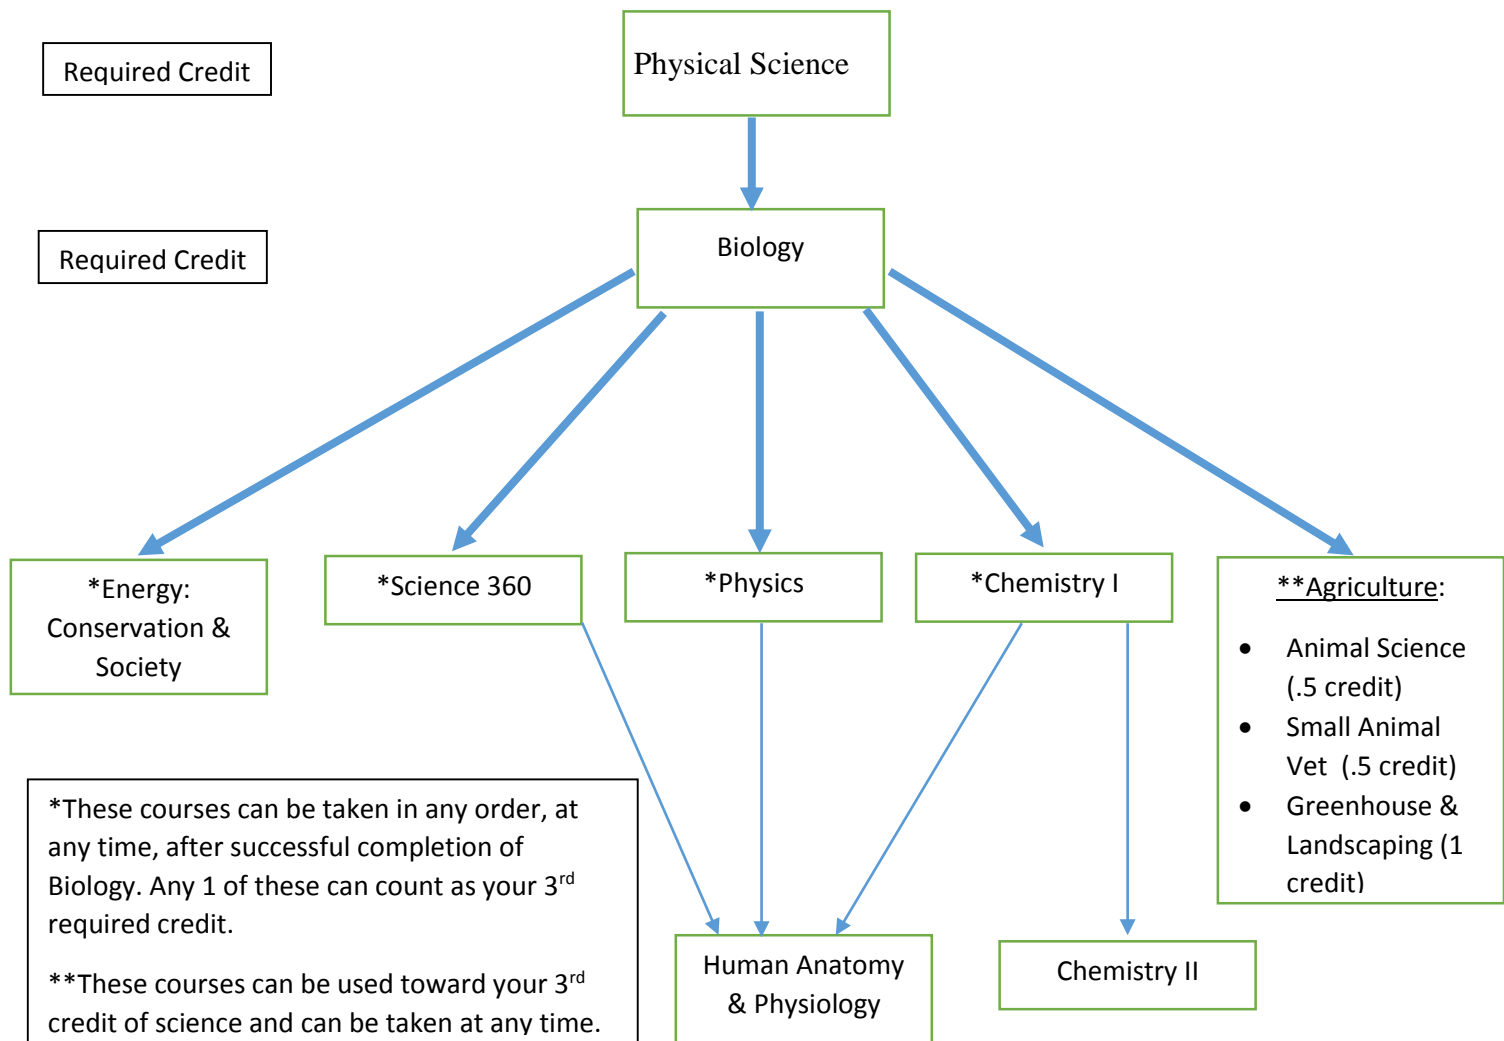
Required Credit

Physical Science

Required Credit

Biology

*Energy: Conservation & Society

*Science 360

*Physics

*Chemistry I

**Agriculture:

- Animal Science (.5 credit)
- Small Animal Vet (.5 credit)
- Greenhouse & Landscaping (1 credit)

*These courses can be taken in any order, at any time, after successful completion of Biology. Any 1 of these can count as your 3$^{rd}$ required credit.

**These courses can be used toward your 3$^{rd}$ credit of science and can be taken at any time.

Human Anatomy & Physiology

Chemistry II